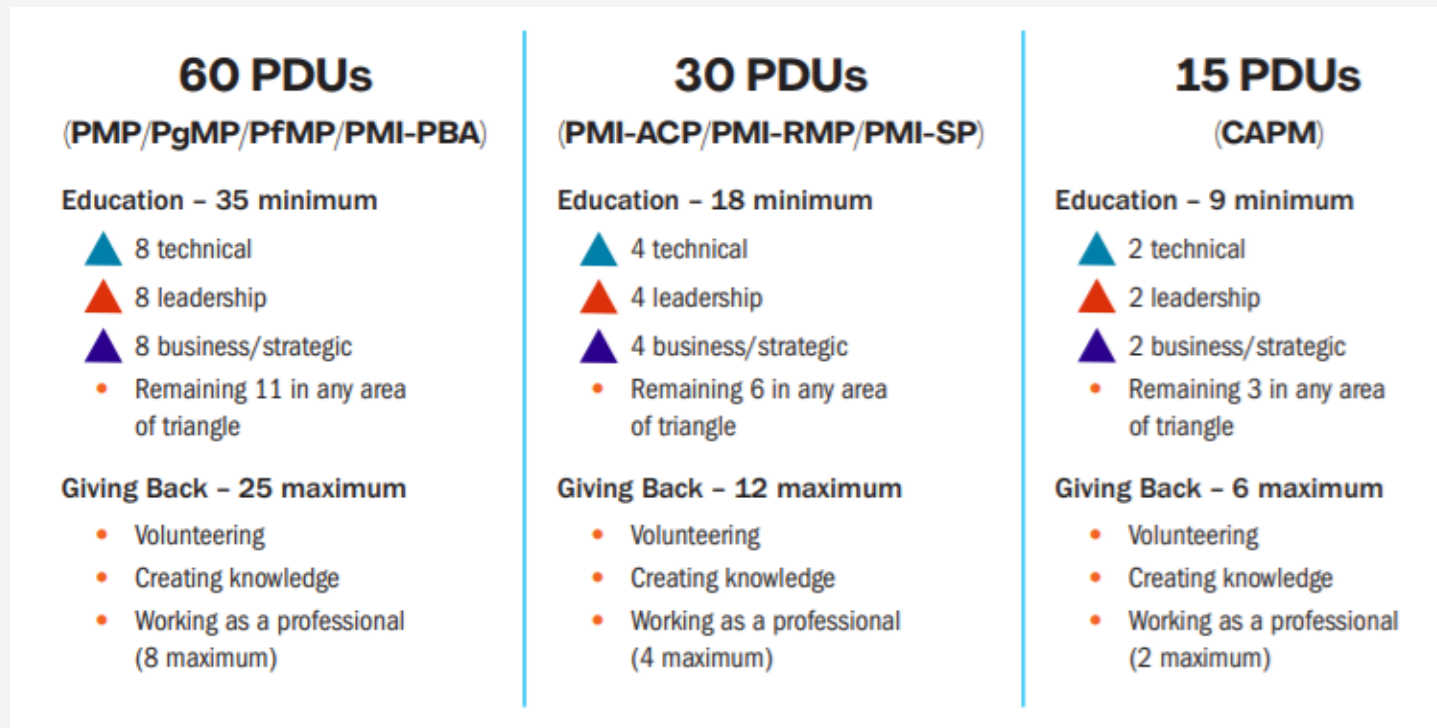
60 PDUs
(PMP/PgMP/PfMP/PMI-PBA)

Education – 35 minimum
8 technical
8 leadership
8 business/strategic
• Remaining 11 in any area of triangle

Giving Back – 25 maximum
• Volunteering
• Creating knowledge
• Working as a professional (8 maximum)

30 PDUs
(PMI-ACP/PMI-RMP/PMI-SP)

Education – 18 minimum
4 technical
4 leadership
4 business/strategic
• Remaining 6 in any area of triangle

Giving Back – 12 maximum
• Volunteering
• Creating knowledge
• Working as a professional (4 maximum)

15 PDUs
(CAPM)

Education – 9 minimum
2 technical
2 leadership
2 business/strategic
• Remaining 3 in any area of triangle

Giving Back – 6 maximum
• Volunteering
• Creating knowledge
• Working as a professional (2 maximum)